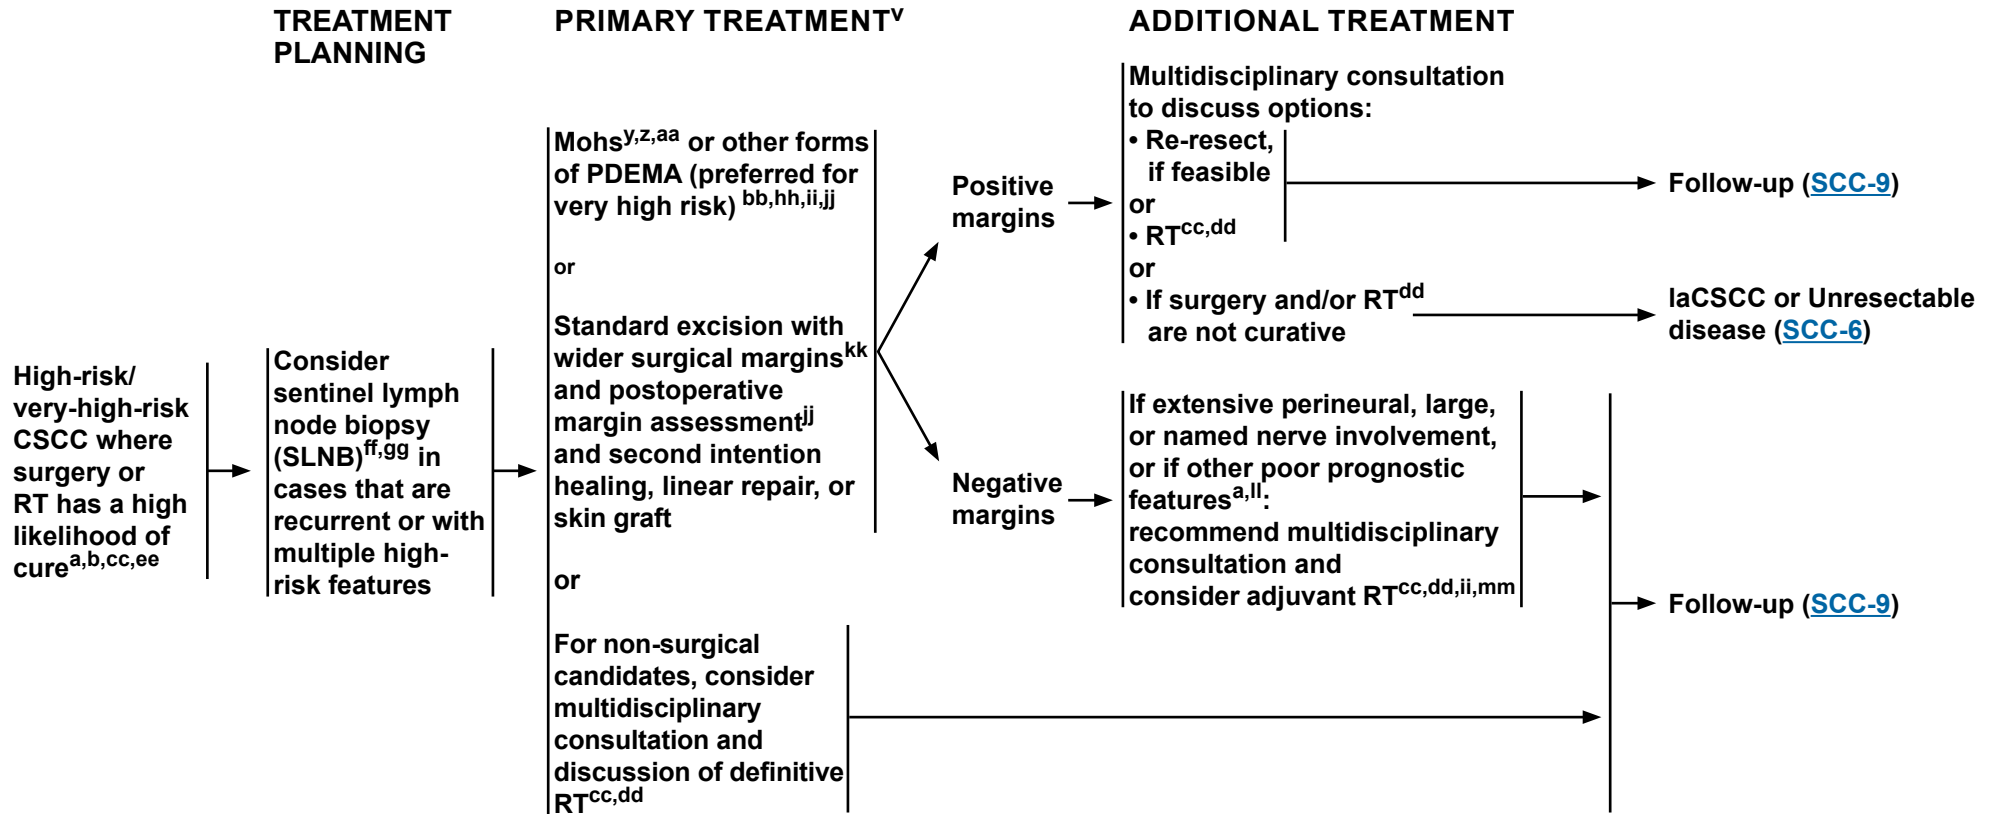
TREATMENT PLANNING

PRIMARY TREATMENT$^{v}$

ADDITIONAL TREATMENT

High-risk/ very-high-risk CSCC where surgery or RT has a high likelihood of cure$^{a,b,cc,ee}$

Consider sentinel lymph node biopsy (SLNB)$^{ff,gg}$ in cases that are recurrent or with multiple high-risk features

Mohs$^{y,z,aa}$ or other forms of PDEMA (preferred for very high risk) $^{bb,hh,ii,jj}$

or

Standard excision with wider surgical margins$^{kk}$ and postoperative margin assessment$^{jj}$ and second intention healing, linear repair, or skin graft

or

For non-surgical candidates, consider multidisciplinary consultation and discussion of definitive RT$^{cc,dd}$

Positive margins

Multidisciplinary consultation to discuss options:
• Re-resect, if feasible
or
• RT$^{cc,dd}$
or
• If surgery and/or RT$^{dd}$ are not curative

Follow-up (SCC-9)

laCSCC or Unresectable disease (SCC-6)

Negative margins

If extensive perineural, large, or named nerve involvement, or if other poor prognostic features$^{a,ll}$: recommend multidisciplinary consultation and consider adjuvant RT$^{cc,dd,ii,mm}$

Follow-up (SCC-9)